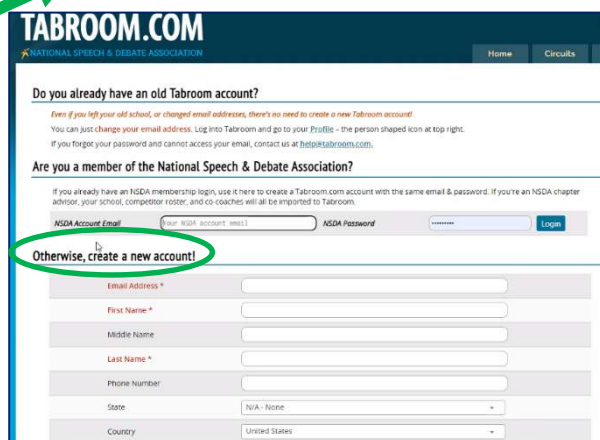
TABROOM.COM

NATIONAL SPEECH & DEBATE ASSOCIATION

Home Circuits

Do you already have an old Tabroom account?

Even if you left your old school, or changed email addresses, there's no need to create a new Tabroom account!

You can just change your email address. Log into Tabroom and go to your Profile – the person shaped icon at top right.

If you forgot your password and cannot access your email, contact us at help@tabroom.com.

Are you a member of the National Speech & Debate Association?

If you already have an NSDA membership login, use it here to create a Tabroom.com account with the same email & password. If you're an NSDA chapter advisor, your school, competitor roster, and co-coaches will all be imported to Tabroom.

NSDA Account Email Your NSDA account email NSDA Password •••••••••• Login

Otherwise, create a new account!

| | |
|---|---|
| Email Address * | |
| First Name * | |
| Middle Name | |
| Last Name * | |
| Phone Number | |
| State | N/A - None |
| Country | United States |